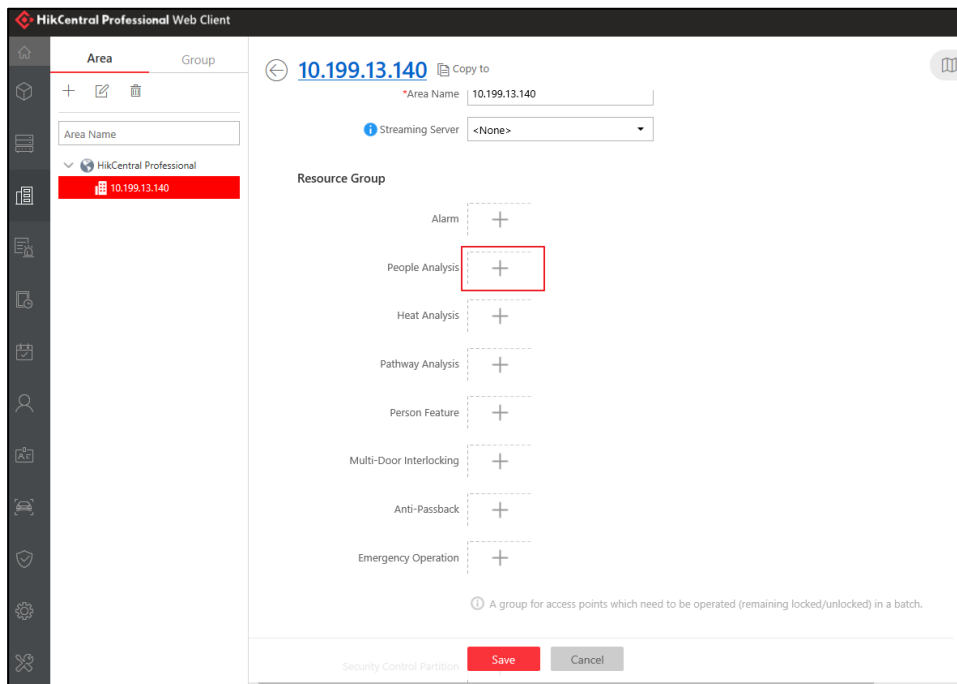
HikCentral Professional Web Client

Area
Group

Area Name

HikCentral Professional
10.199.13.140

10.199.13.140 Copy to

*Area Name 10.199.13.140

Streaming Server <None>

Resource Group

Alarm

People Analysis

Heat Analysis

Pathway Analysis

Person Feature

Multi-Door Interlocking

Anti-Passback

Emergency Operation

A group for access points which need to be operated (remaining locked/unlocked) in a batch.

Security Control Partition

Save
Cancel